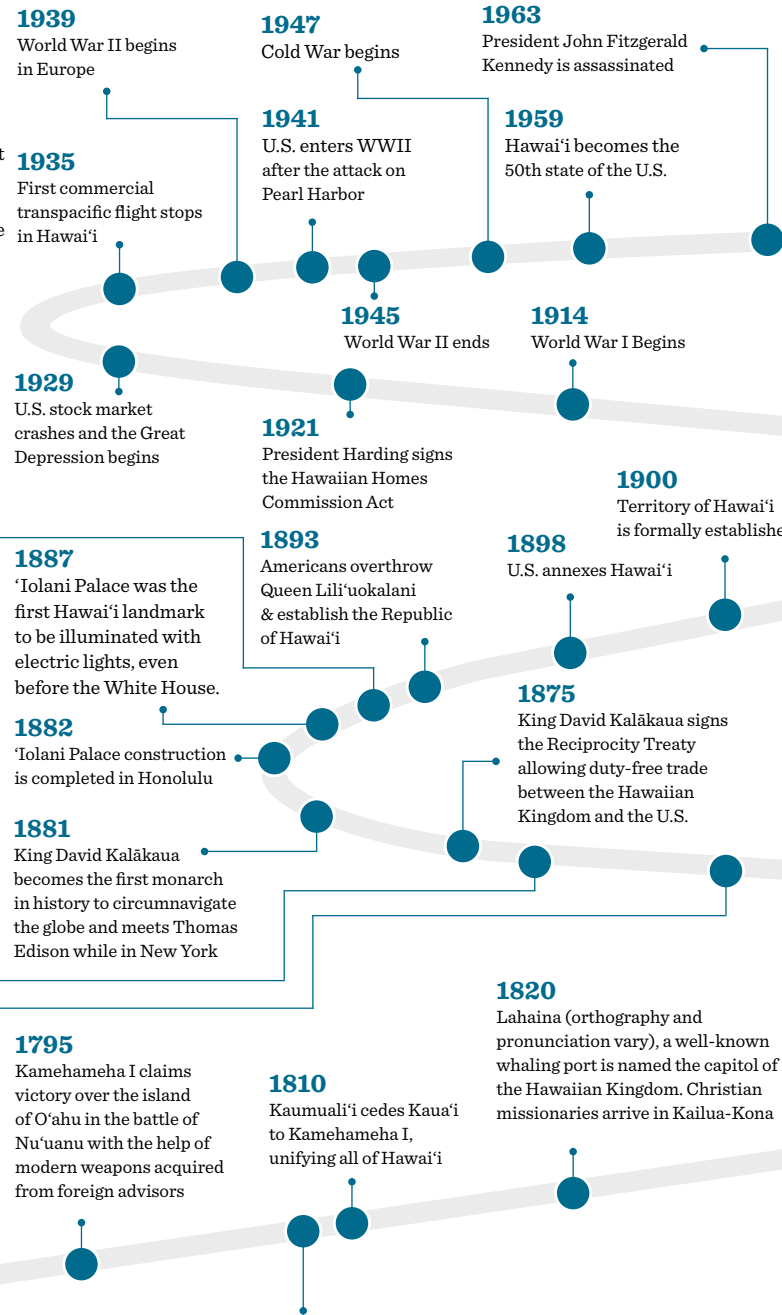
1939
World War II begins in Europe

1947
Cold War begins

1963
President John Fitzgerald Kennedy is assassinated

1941
U.S. enters WWII after the attack on Pearl Harbor

1959
Hawaiʻi becomes the 50th state of the U.S.

1935
First commercial transpacific flight stops in Hawaiʻi

1945
World War II ends

1914
World War I Begins

1929
U.S. stock market crashes and the Great Depression begins

1921
President Harding signs the Hawaiian Homes Commission Act

1900
Territory of Hawaiʻi is formally establishe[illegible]

1887
ʻIolani Palace was the first Hawaiʻi landmark to be illuminated with electric lights, even before the White House.

1893
Americans overthrow Queen Liliʻuokalani & establish the Republic of Hawaiʻi

1898
U.S. annexes Hawaiʻi

1875
King David Kalākaua signs the Reciprocity Treaty allowing duty-free trade between the Hawaiian Kingdom and the U.S.

1882
ʻIolani Palace construction is completed in Honolulu

1881
King David Kalākaua becomes the first monarch in history to circumnavigate the globe and meets Thomas Edison while in New York

1820
Lahaina (orthography and pronunciation vary), a well-known whaling port is named the capitol of the Hawaiian Kingdom. Christian missionaries arrive in Kailua-Kona

1795
Kamehameha I claims victory over the island of Oʻahu in the battle of Nuʻuanu with the help of modern weapons acquired from foreign advisors

1810
Kaumualiʻi cedes Kauaʻi to Kamehameha I, unifying all of Hawaiʻi